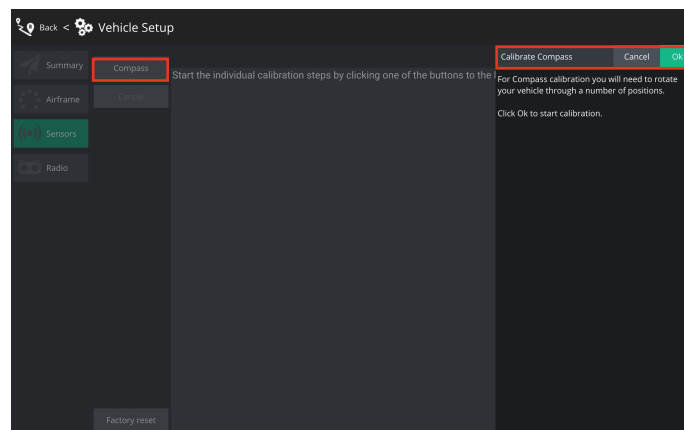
Back < Vehicle Setup

Summary
Airframe
Sensors
Radio

Compass
Cancel
Factory reset

Start the individual calibration steps by clicking one of the buttons to the l

Calibrate Compass Cancel Ok

For Compass calibration you will need to rotate your vehicle through a number of positions.

Click Ok to start calibration.